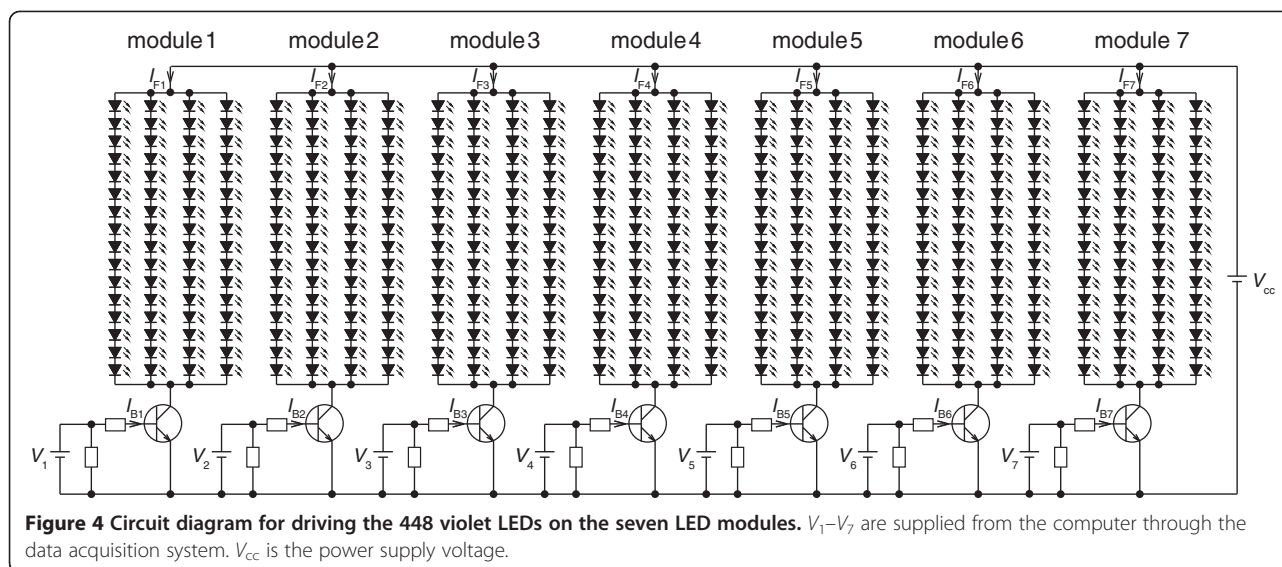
module 1 module 2 module 3 module 4 module 5 module 6 module 7

$I_{F1}$ $I_{F2}$ $I_{F3}$ $I_{F4}$ $I_{F5}$ $I_{F6}$ $I_{F7}$

$V_{cc}$

$I_{B1}$ $I_{B2}$ $I_{B3}$ $I_{B4}$ $I_{B5}$ $I_{B6}$ $I_{B7}$

$V_1$ $V_2$ $V_3$ $V_4$ $V_5$ $V_6$ $V_7$

**Figure 4 Circuit diagram for driving the 448 violet LEDs on the seven LED modules.** $V_1$–$V_7$ are supplied from the computer through the data acquisition system. $V_{cc}$ is the power supply voltage.